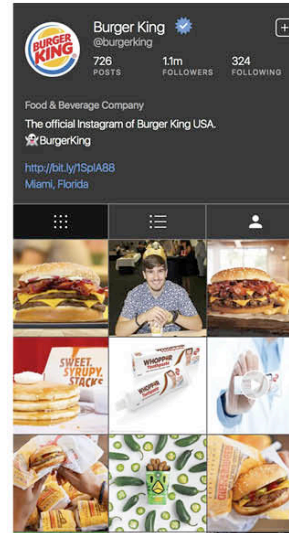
BURGER KING

Burger King
@burgerking

726 POSTS
1.1m FOLLOWERS
324 FOLLOWING

Food & Beverage Company
The official Instagram of Burger King USA.
BurgerKing
http://bit.ly/1SpIA88
Miami, Florida

SWEET. SYRUPY. STACKS

WHOPPER Toothpaste